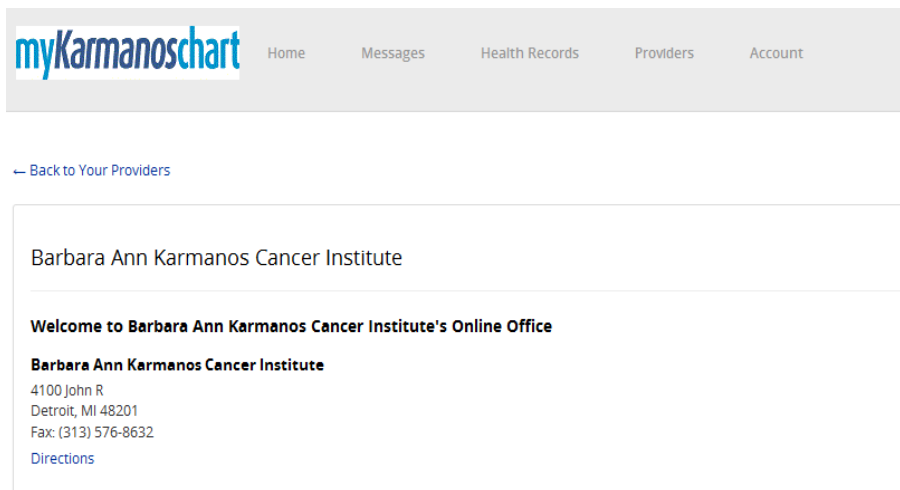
myKarmanoschart

Home Messages Health Records Providers Account

← Back to Your Providers

Barbara Ann Karmanos Cancer Institute

Welcome to Barbara Ann Karmanos Cancer Institute's Online Office

Barbara Ann Karmanos Cancer Institute
4100 John R
Detroit, MI 48201
Fax: (313) 576-8632
Directions